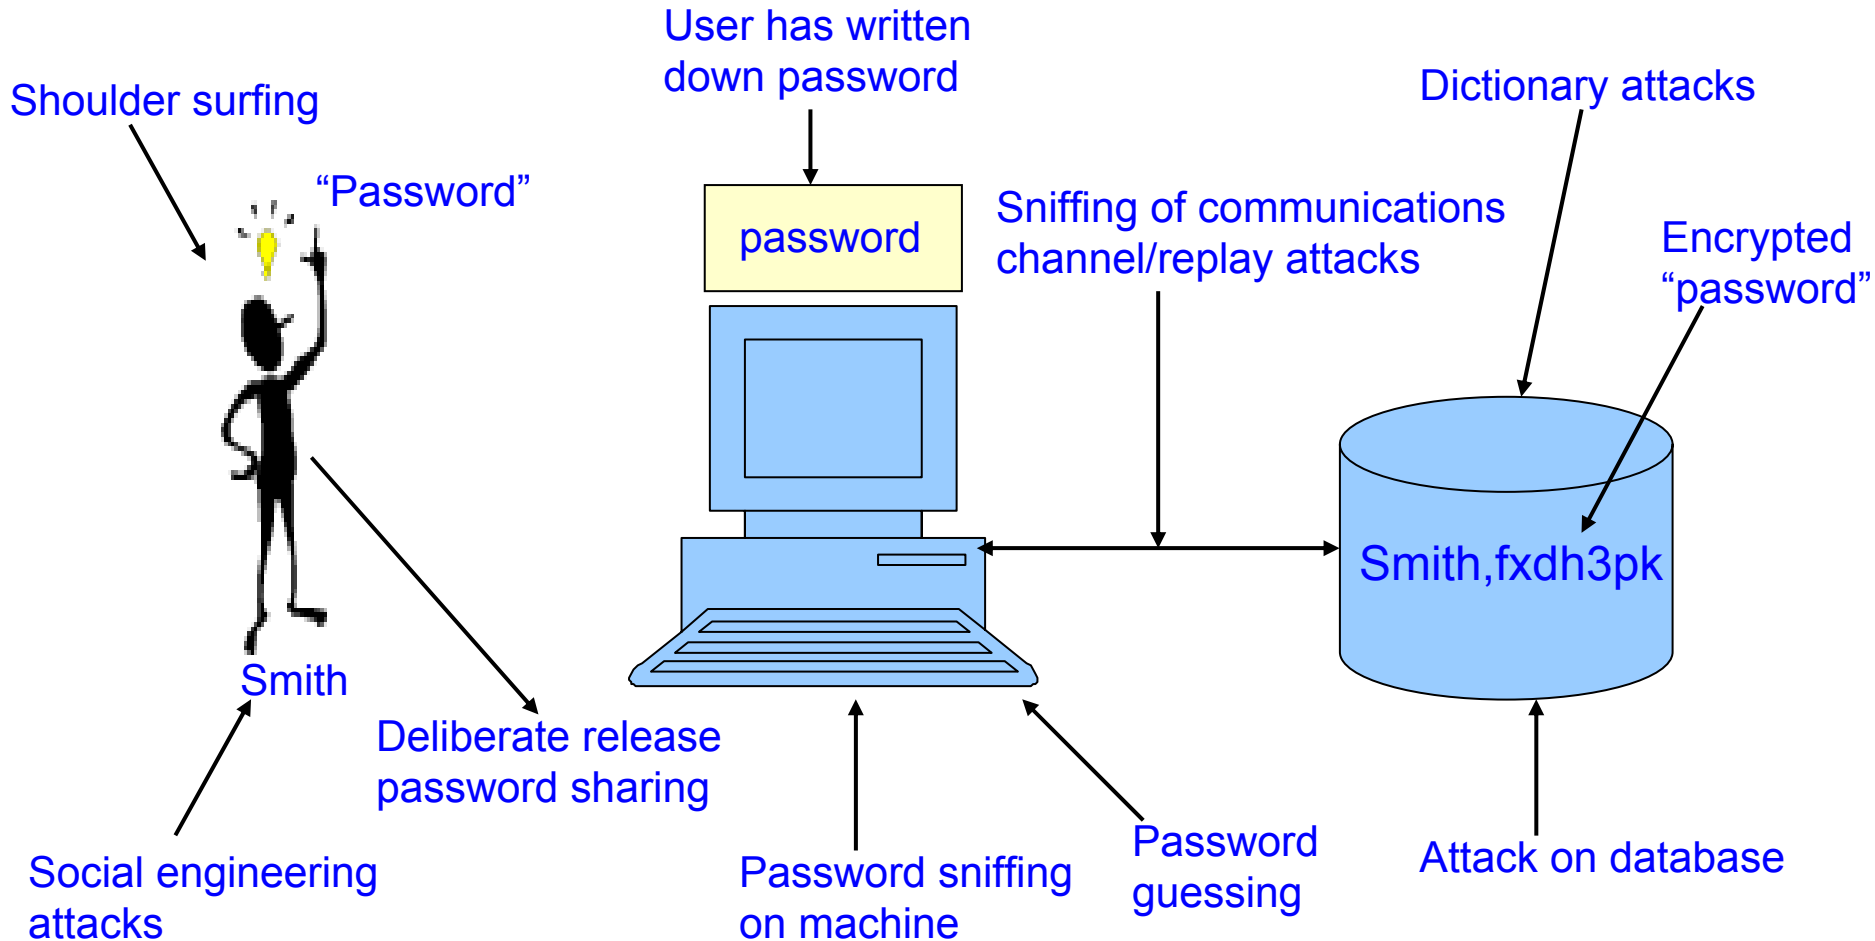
Shoulder surfing

User has written down password

Dictionary attacks

"Password"

password

Sniffing of communications channel/replay attacks

Encrypted "password"

Smith,fxdh3pk

Smith

Deliberate release password sharing

Social engineering attacks

Password sniffing on machine

Password guessing

Attack on database